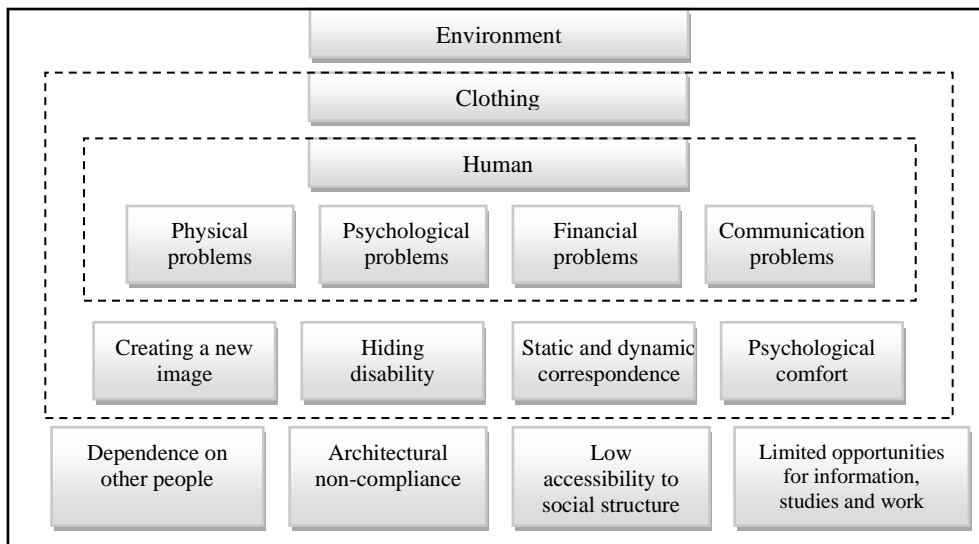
Environment

Clothing

Human

Physical problems

Psychological problems

Financial problems

Communication problems

Creating a new image

Hiding disability

Static and dynamic correspondence

Psychological comfort

Dependence on other people

Architectural non-compliance

Low accessibility to social structure

Limited opportunities for information, studies and work